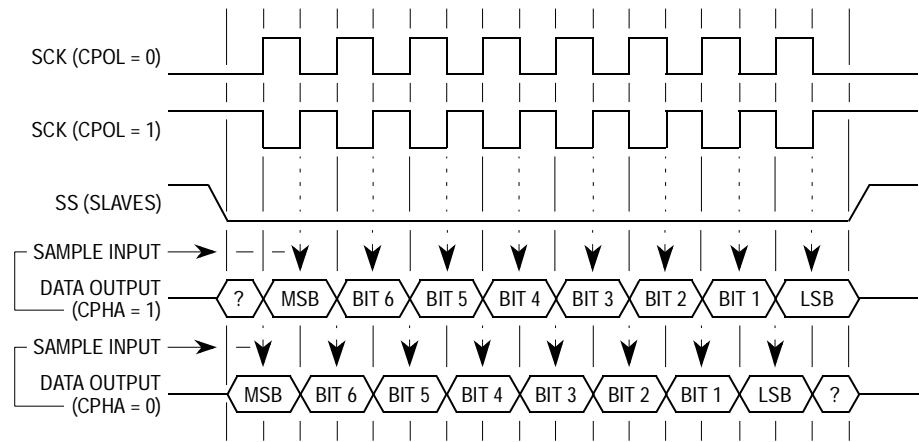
SCK (CPOL = 0)

SCK (CPOL = 1)

SS (SLAVES)

SAMPLE INPUT

DATA OUTPUT (CPHA = 1)

? MSB BIT 6 BIT 5 BIT 4 BIT 3 BIT 2 BIT 1 LSB

SAMPLE INPUT

DATA OUTPUT (CPHA = 0)

MSB BIT 6 BIT 5 BIT 4 BIT 3 BIT 2 BIT 1 LSB ?